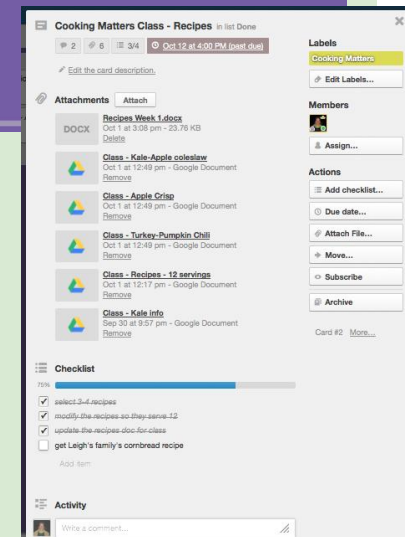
Cooking Matters Class - Recipes in list Done

2 6 3/4 Oct 12 at 4:00 PM (past due)

Edit the card description.

Attachments Attach

DOCX Recipes Week 1.docx
Oct 1 at 3:08 pm - 23.76 KB
Delete

Class - Kale-Apple coleslaw
Oct 1 at 12:49 pm - Google Document
Remove

Class - Apple Crisp
Oct 1 at 12:49 pm - Google Document
Remove

Class - Turkey-Pumpkin Chili
Oct 1 at 12:49 pm - Google Document
Remove

Class - Recipes - 12 servings
Oct 1 at 12:17 pm - Google Document
Remove

Class - Kale info
Sep 30 at 9:57 pm - Google Document
Remove

Checklist

75%

select 3-4 recipes

modify the recipes so they serve 12

update the recipes doc for class

get Leigh's family's cornbread recipe

Add item

Activity

Write a comment...

Labels
Cooking Matters
Edit Labels...

Members

Assign...

Actions
Add checklist...
Due date...
Attach File...
Move...
Subscribe
Archive

Card #2 More...